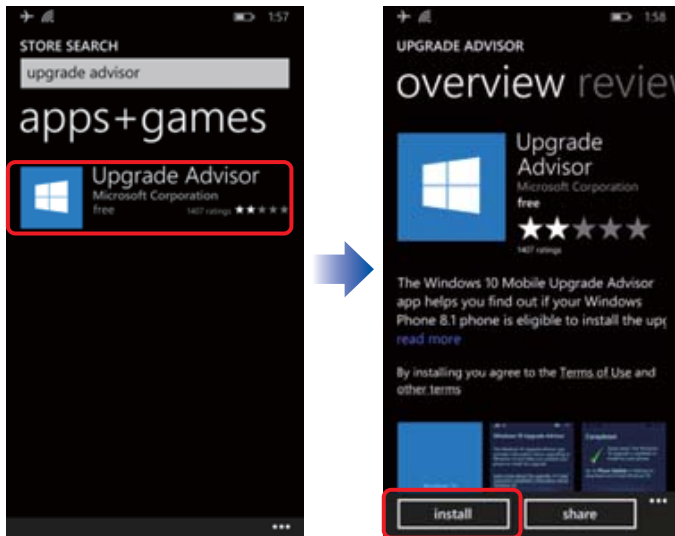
1:57

STORE SEARCH

upgrade advisor

apps+games

Upgrade Advisor
Microsoft Corporation
free
1407 ratings

•••

1:58

UPGRADE ADVISOR

overview revie

Upgrade Advisor
Microsoft Corporation
free
1407 ratings

The Windows 10 Mobile Upgrade Advisor app helps you find out if your Windows Phone 8.1 phone is eligible to install the up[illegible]
read more

By installing you agree to the Terms of Use and other terms

install

share

•••